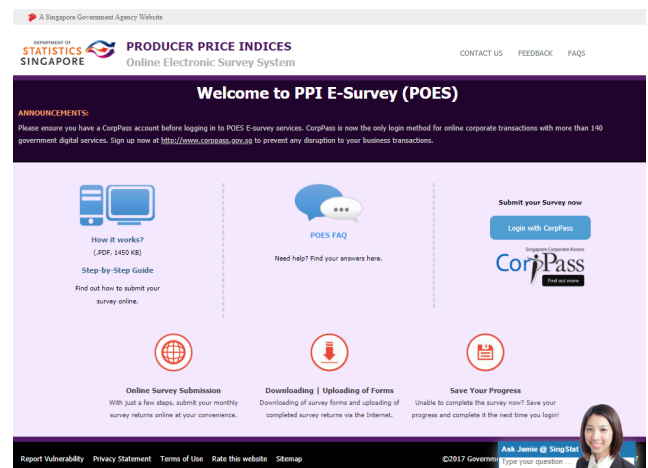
A Singapore Government Agency Website

DEPARTMENT OF STATISTICS SINGAPORE

PRODUCER PRICE INDICES
Online Electronic Survey System

CONTACT US FEEDBACK FAQS

Welcome to PPI E-Survey (POES)

ANNOUNCEMENTS:
Please ensure you have a CorpPass account before logging in to POES E-survey services. CorpPass is now the only login method for online corporate transactions with more than 140 government digital services. Sign up now at http://www.corppass.gov.sg to prevent any disruption to your business transactions.

How it works?
(.PDF, 1450 KB)
Step-by-Step Guide
Find out how to submit your survey online.

POES FAQ
Need help? Find your answers here.

Submit your Survey now
Login with CorpPass
Singapore Corporate Access
CorpPass
Find out more

Online Survey Submission
With just a few steps, submit your monthly survey returns online at your convenience.

Downloading | Uploading of Forms
Downloading of survey forms and uploading of completed survey returns via the Internet.

Save Your Progress
Unable to complete the survey now? Save your progress and complete it the next time you login!

Report Vulnerability Privacy Statement Terms of Use Rate this website Sitemap

©2017 Governm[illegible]

Ask Jamie @ SingStat
Type your question ...